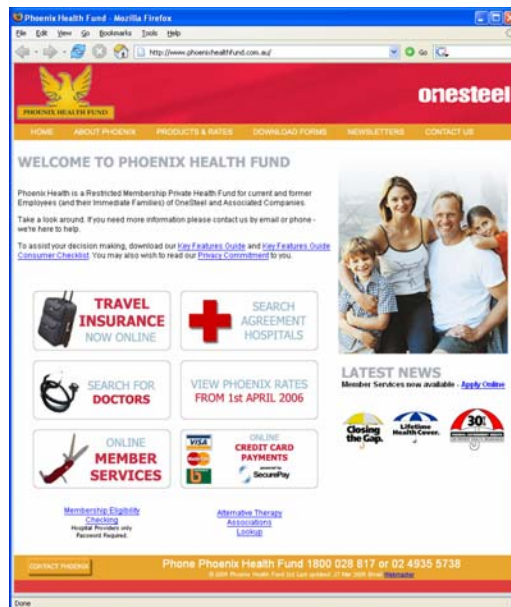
Phoenix Health Fund - Mozilla Firefox

File Edit View Go Bookmarks Tools Help

http://www.phoenixhealthfund.com.au/

PHOENIX HEALTH FUND

onesteel

HOME ABOUT PHOENIX PRODUCTS & RATES DOWNLOAD FORMS NEWSLETTERS CONTACT US

WELCOME TO PHOENIX HEALTH FUND

Phoenix Health is a Restricted Membership Private Health Fund for current and former Employees (and their Immediate Families) of OneSteel and Associated Companies.

Take a look around. If you need more information please contact us by email or phone - we're here to help.

To assist your decision making, download our Key Features Guide and Key Features Guide Consumer Checklist. You may also wish to read our Privacy Commitment to you.

TRAVEL INSURANCE NOW ONLINE

SEARCH AGREEMENT HOSPITALS

SEARCH FOR DOCTORS

VIEW PHOENIX RATES FROM 1st APRIL 2006

ONLINE MEMBER SERVICES

VISA ONLINE CREDIT CARD PAYMENTS powered by SecurePay

LATEST NEWS

Member Services now available - Apply Online

Closing the Gap.

Lifetime Health Cover.

30%

Membership Eligibility Checking
Hospital Providers only
Password Required.

Alternative Therapy Associations Lookup

CONTACT PHOENIX

Phone Phoenix Health Fund 1800 028 817 or 02 4935 5738

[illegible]

Done